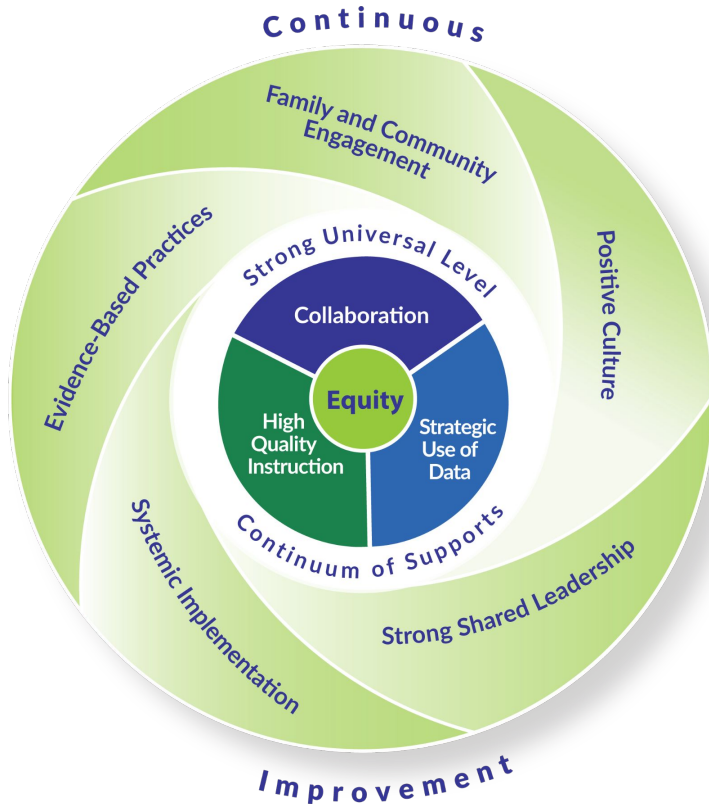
Continuous

Family and Community Engagement

Positive Culture

Evidence-Based Practices

Strong Universal Level

Collaboration

Equity

High Quality Instruction

Strategic Use of Data

Continuum of Supports

Systemic Implementation

Strong Shared Leadership

Improvement